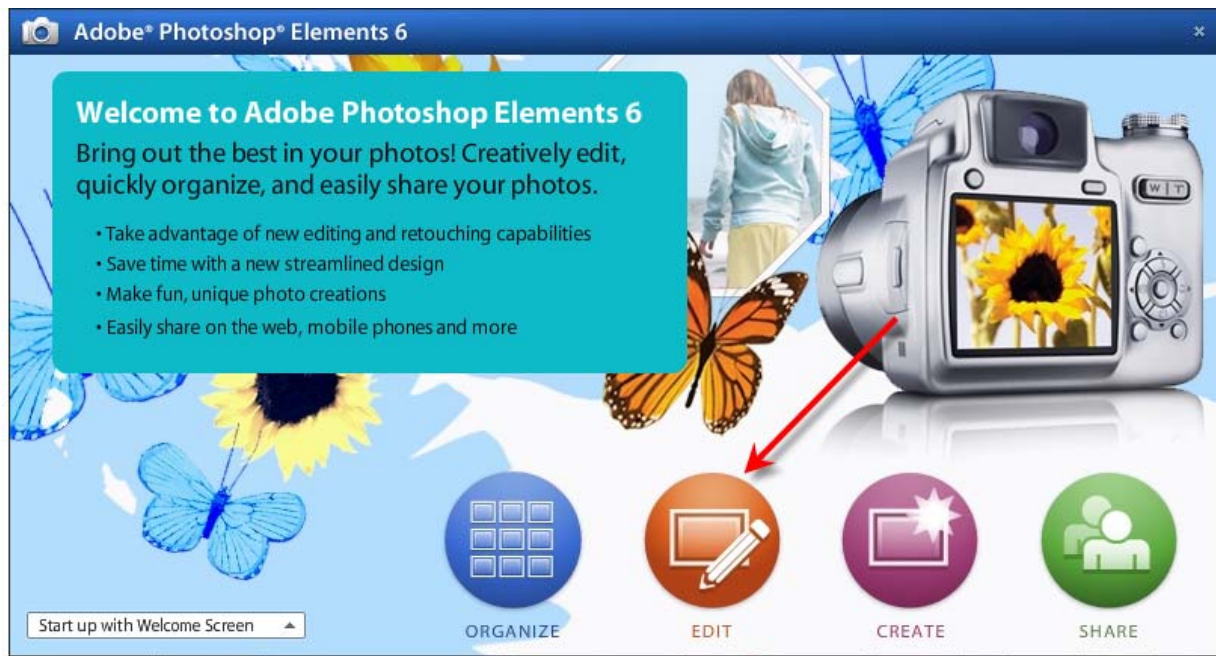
Adobe® Photoshop® Elements 6

Welcome to Adobe Photoshop Elements 6

Bring out the best in your photos! Creatively edit, quickly organize, and easily share your photos.

• Take advantage of new editing and retouching capabilities
• Save time with a new streamlined design
• Make fun, unique photo creations
• Easily share on the web, mobile phones and more

W T

Start up with Welcome Screen

ORGANIZE

EDIT

CREATE

SHARE